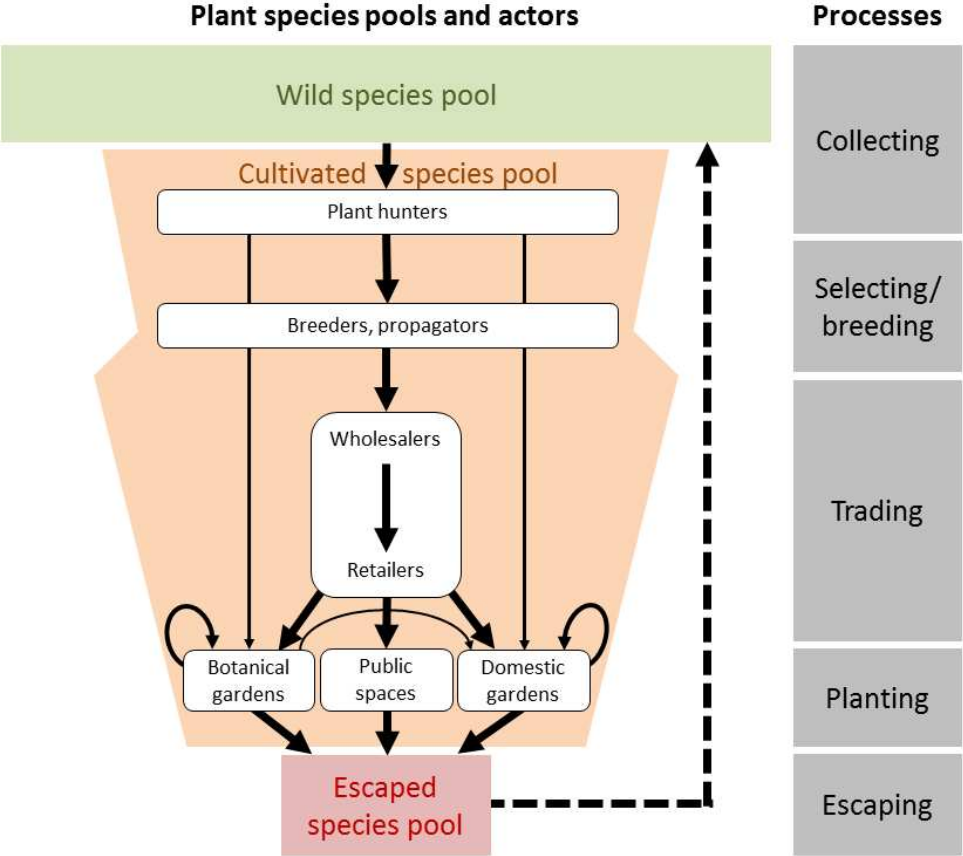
Plant species pools and actors

Processes

Wild species pool

Collecting

Cultivated species pool

Plant hunters

Selecting/ breeding

Breeders, propagators

Wholesalers

Trading

Retailers

Botanical gardens

Public spaces

Domestic gardens

Planting

Escaped species pool

Escaping